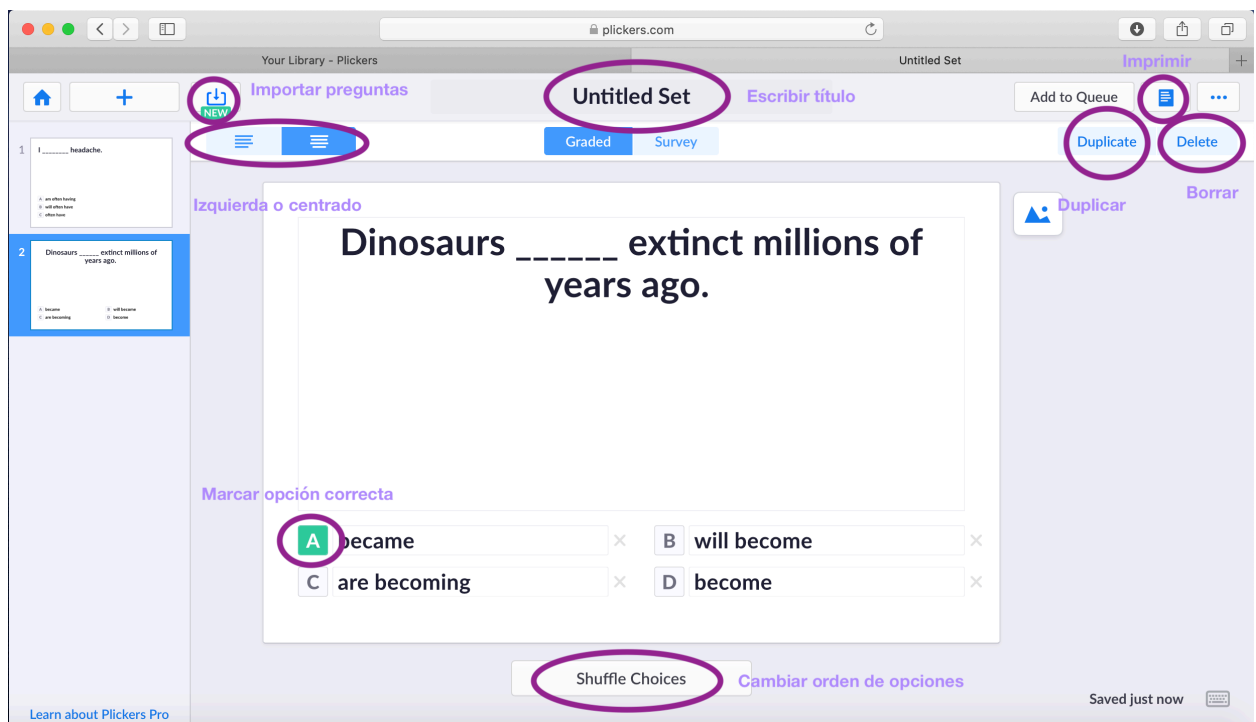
plickers.com

Your Library - Plickers

Untitled Set

Imprimir

NEW

Importar preguntas

Untitled Set

Escribir título

Add to Queue

Graded

Survey

Duplicate

Delete

Borrar

Duplicar

Izquierda o centrado

1 I _______ headache.

A am often having
B will often have
C often have

2 Dinosaurs _____ extinct millions of years ago.

A became
B will become
C are becoming
D become

Dinosaurs ______ extinct millions of years ago.

Marcar opción correcta

A became

B will become

C are becoming

D become

Shuffle Choices

Cambiar orden de opciones

Saved just now

Learn about Plickers Pro